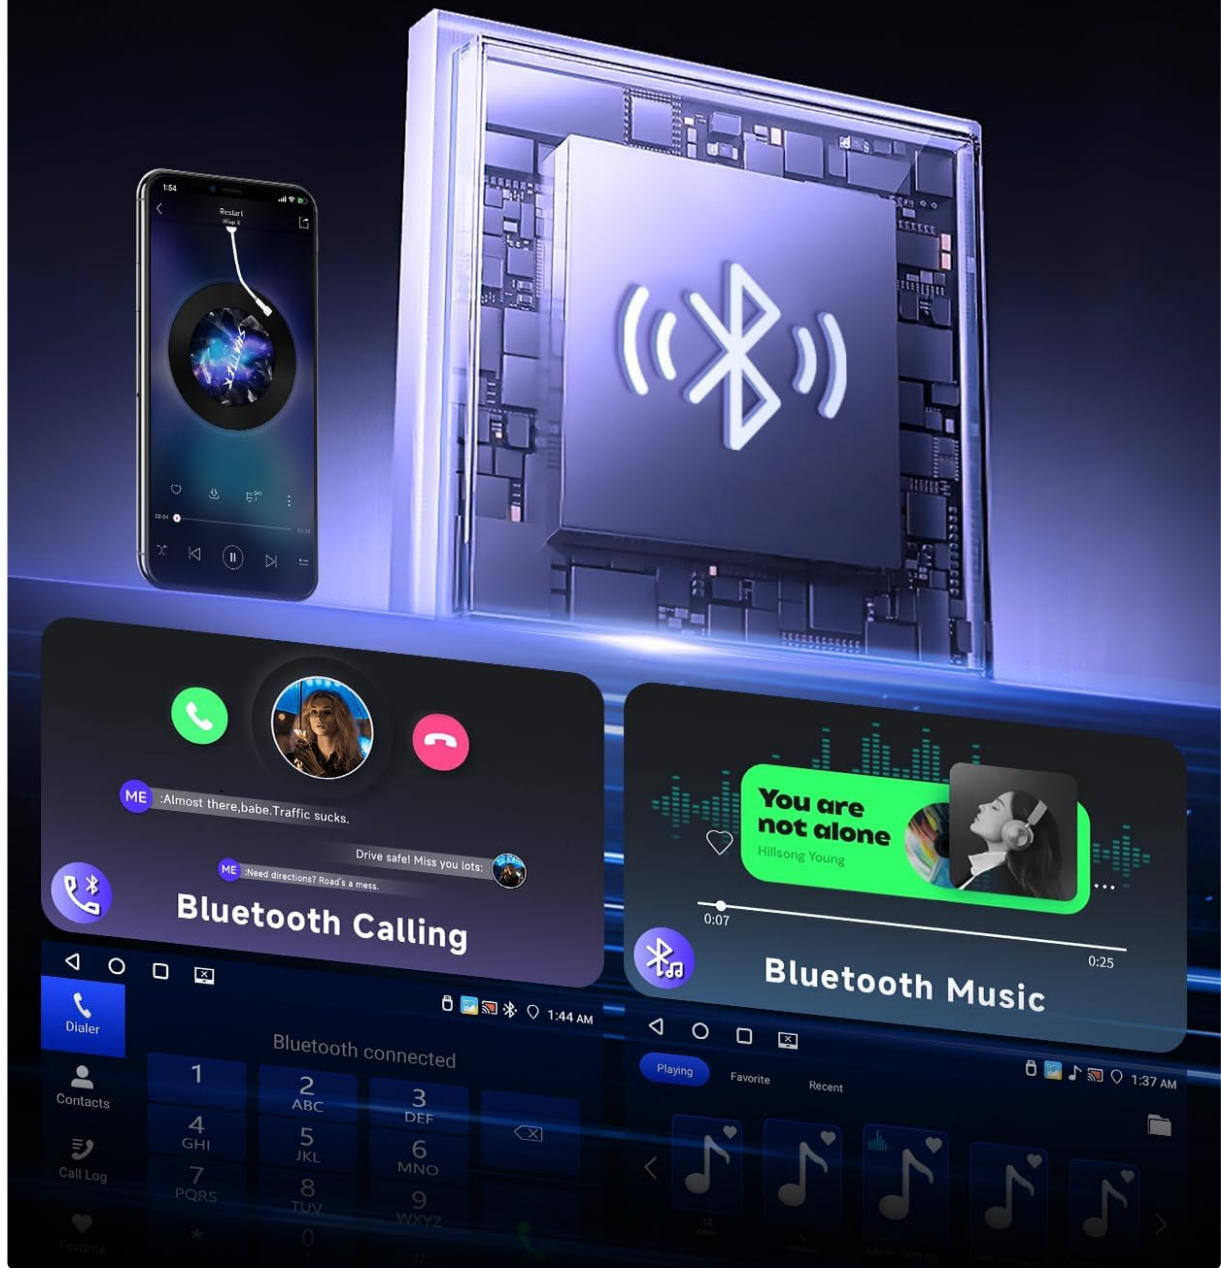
1:54
Restart
ME :Almost there,babe.Traffic sucks.
Drive safe! Miss you lots.
ME :Need directions? Road's a mess.
Bluetooth Calling
You are not alone
Hillsong Young
0:07
0:25
Bluetooth Music
1:44 AM
Dialer
Contacts
Call Log
Favorite
Bluetooth connected
1
2 ABC
3 DEF
4 GHI
5 JKL
6 MNO
7 PQRS
8 TUV
9 WXYZ
*
0
#
1:37 AM
Playing
Favorite
Recent